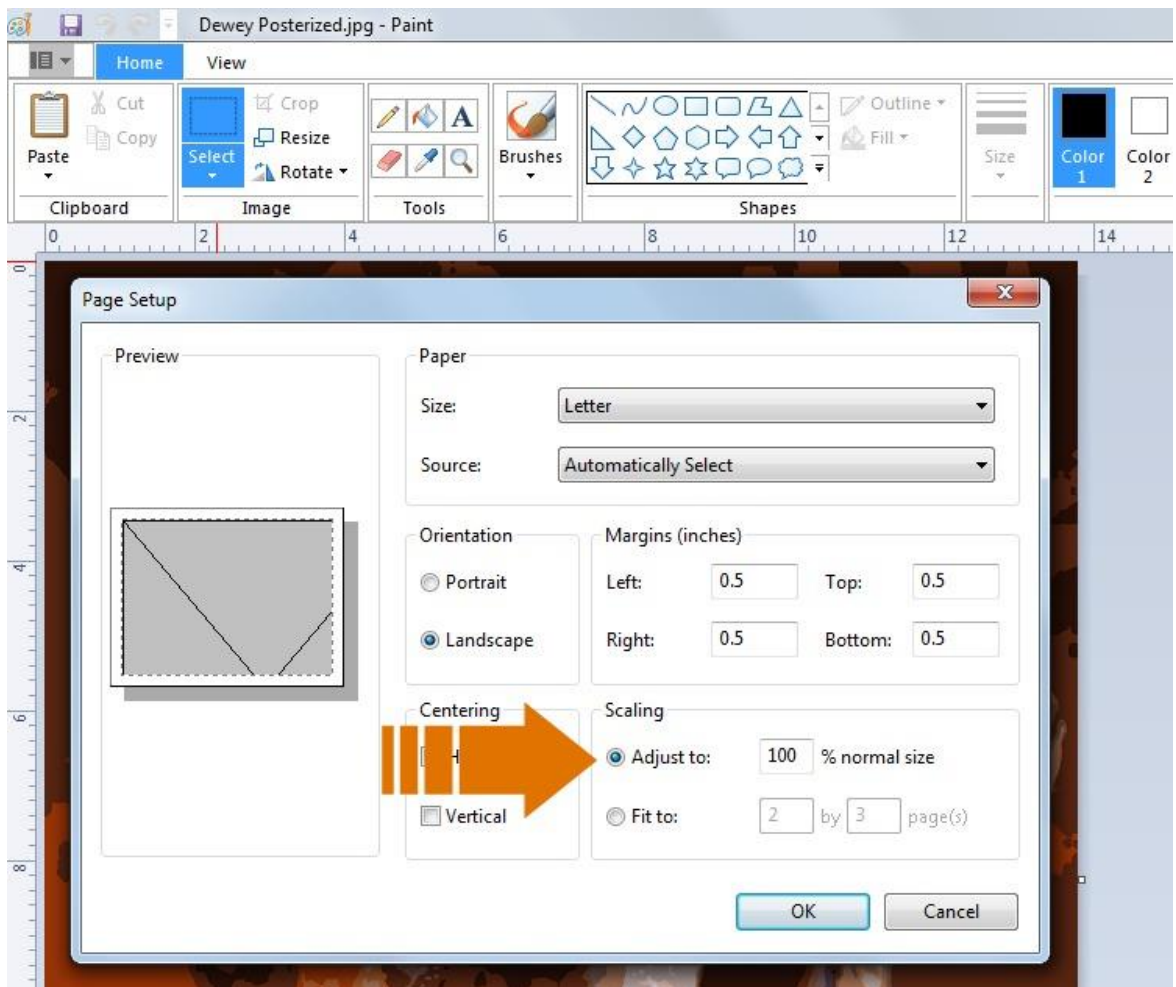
Dewey Posterized.jpg - Paint

Home View

Cut
Copy
Paste
Clipboard

Crop
Resize
Select
Rotate
Image

A
Tools

Brushes

Outline
Fill
Shapes

Size

Color 1
Color 2

0 2 4 6 8 10 12 14

2
4
6
8

Page Setup

Preview

Paper
Size: Letter
Source: Automatically Select

Orientation
Portrait
Landscape

Margins (inches)
Left: 0.5 Top: 0.5
Right: 0.5 Bottom: 0.5

Centering
H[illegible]
Vertical

Scaling
Adjust to: 100 % normal size
Fit to: 2 by 3 page(s)

OK Cancel